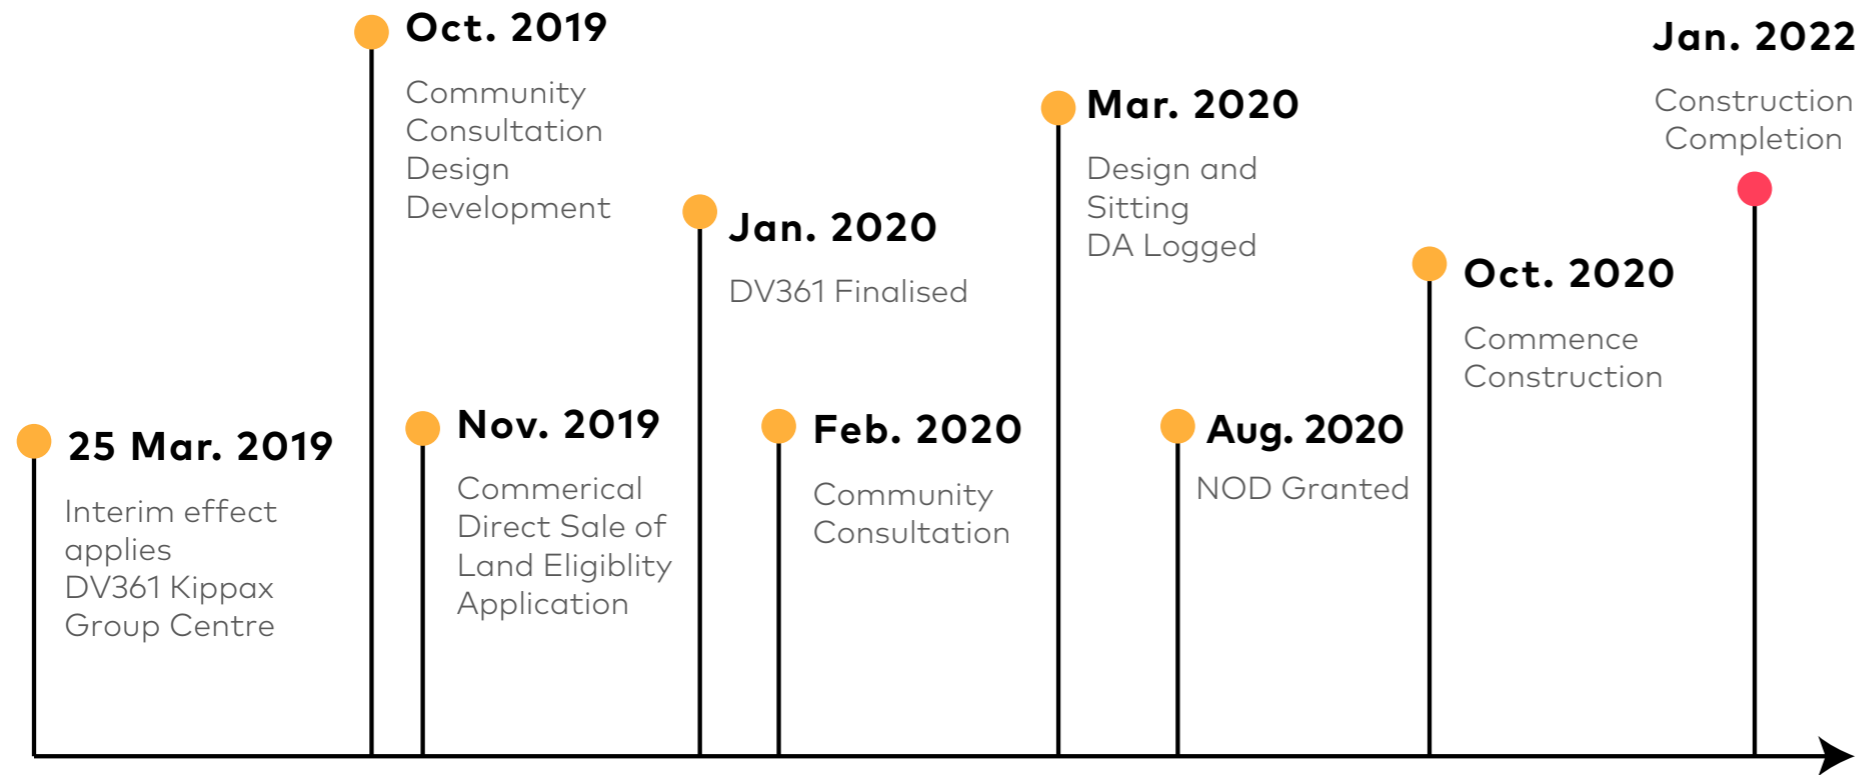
25 Mar. 2019
Interim effect applies
DV361 Kippax Group Centre

Oct. 2019
Community Consultation
Design Development

Nov. 2019
Commerical Direct Sale of Land Eligiblity Application

Jan. 2020
DV361 Finalised

Feb. 2020
Community Consultation

Mar. 2020
Design and Sitting
DA Logged

Aug. 2020
NOD Granted

Oct. 2020
Commence Construction

Jan. 2022
Construction Completion